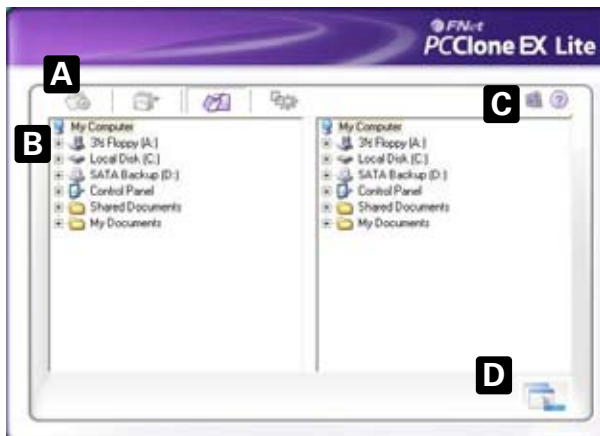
FNet
PCClone EX Lite

A

B

C

D

My Computer
3½ Floppy (A:)
Local Disk (C:)
SATA Backup (D:)
Control Panel
Shared Documents
My Documents

My Computer
3½ Floppy (A:)
Local Disk (C:)
SATA Backup (D:)
Control Panel
Shared Documents
My Documents